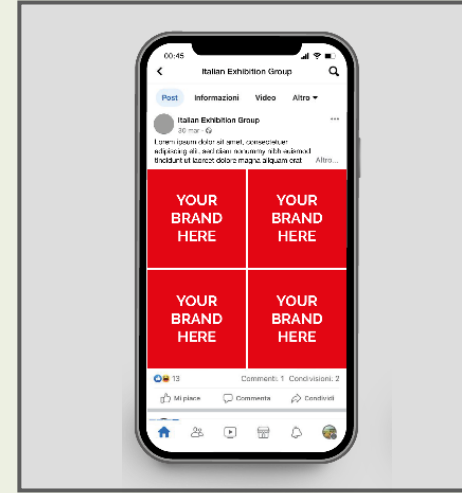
00:45

Italian Exhibition Group

Post Informazioni Video Altro

Italian Exhibition Group
30 mar ·

Lorem ipsum dolor sit amet, consectetuer adipiscing elit, sed diam nonummy nibh euismod tincidunt ut laoreet dolore magna aliquam erat Altro...

YOUR BRAND HERE

YOUR BRAND HERE

YOUR BRAND HERE

YOUR BRAND HERE

13 Commenti: 1 Condivisioni: 2

Mi piace Commenta Condividi